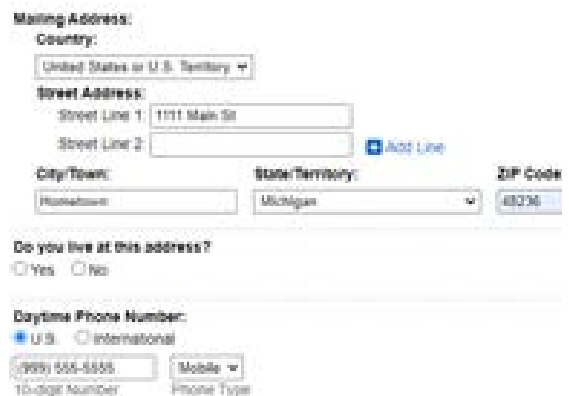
Mailing Address:
Country:
United States or U.S. Territory
Street Address:
Street Line 1: 1111 Main St
Street Line 2:
Add Line
City/Town:
Hometown
State/Territory:
Michigan
ZIP Code
48236
Do you live at this address?
Yes No
Daytime Phone Number:
U.S. International
(555) 555-5555
10-digit Number
Mobile
Phone Type